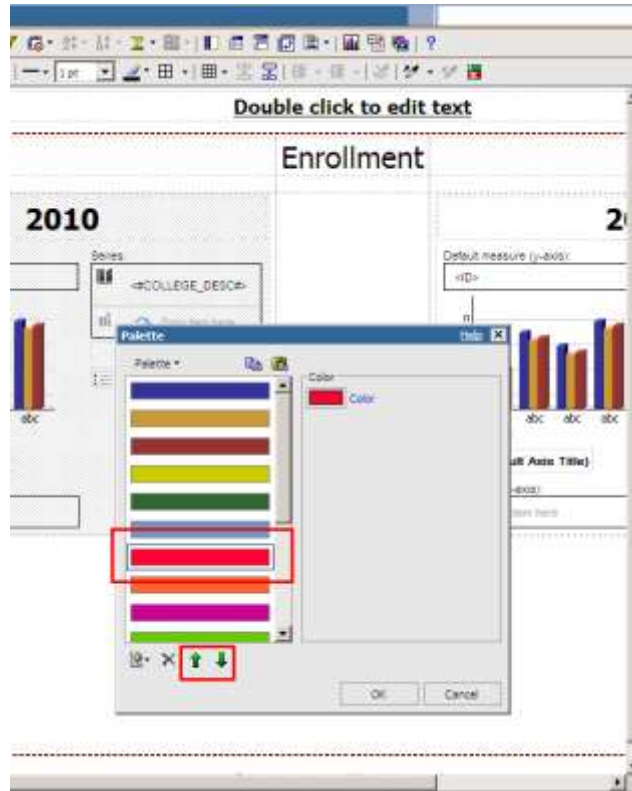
1 pt

Double click to edit text

Enrollment

2010

2

Series

<#COLLEGE_DESC#>

Drop item here

Default measure (y-axis):

<#>

Palette

Help

Palette

Color

Color

abc

abc abc abc

(Default Axis Title)

(x-axis):

Drop item here

OK

Cancel